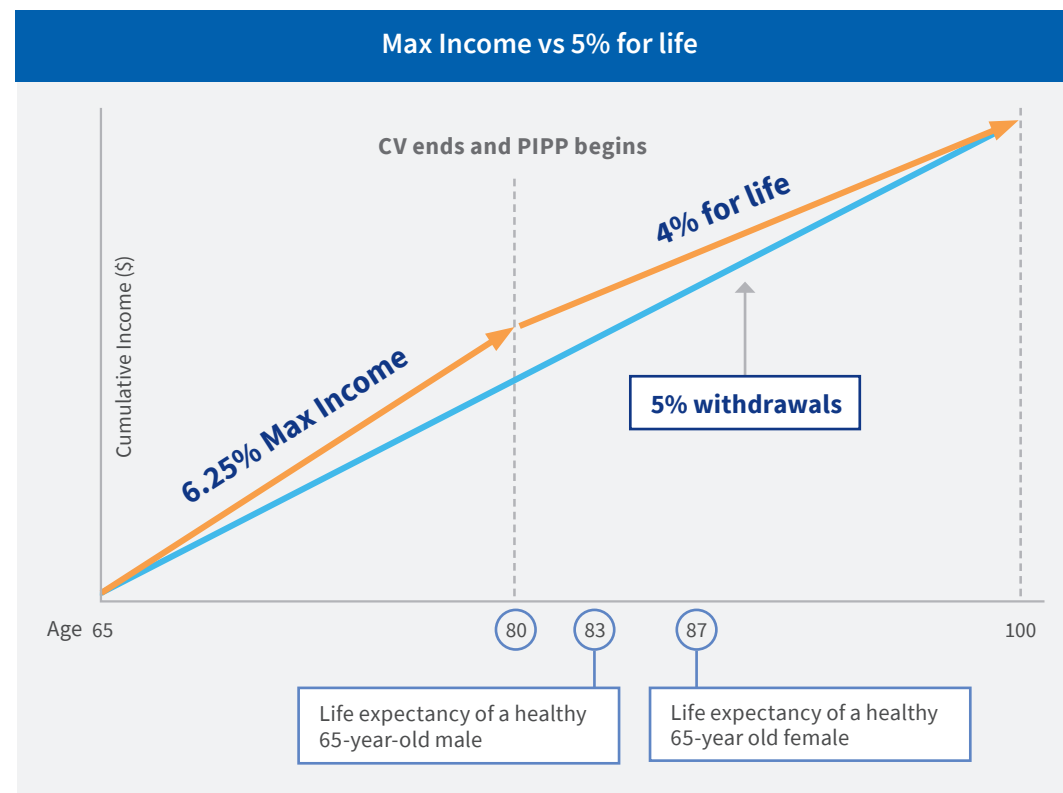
Max Income vs 5% for life

CV ends and PIPP begins

Cumulative Income ($)

6.25% Max Income

4% for life

5% withdrawals

Age 65

80

83

87

100

Life expectancy of a healthy 65-year-old male

Life expectancy of a healthy 65-year old female